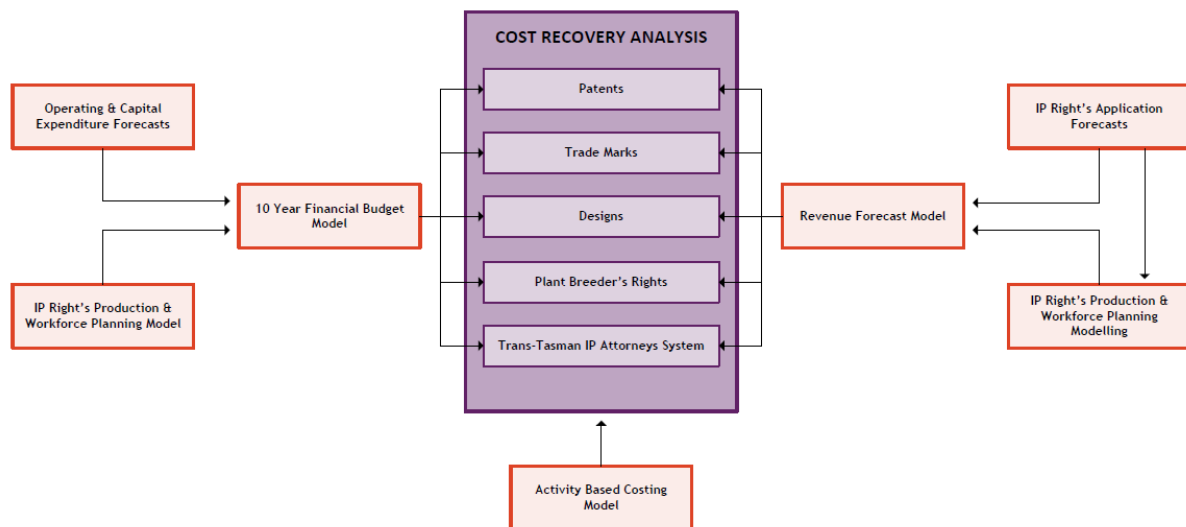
Operating & Capital Expenditure Forecasts

IP Right's Production & Workforce Planning Model

10 Year Financial Budget Model

COST RECOVERY ANALYSIS

Patents

Trade Marks

Designs

Plant Breeder's Rights

Trans-Tasman IP Attorneys System

IP Right's Application Forecasts

Revenue Forecast Model

IP Right's Production & Workforce Planning Modelling

Activity Based Costing Model